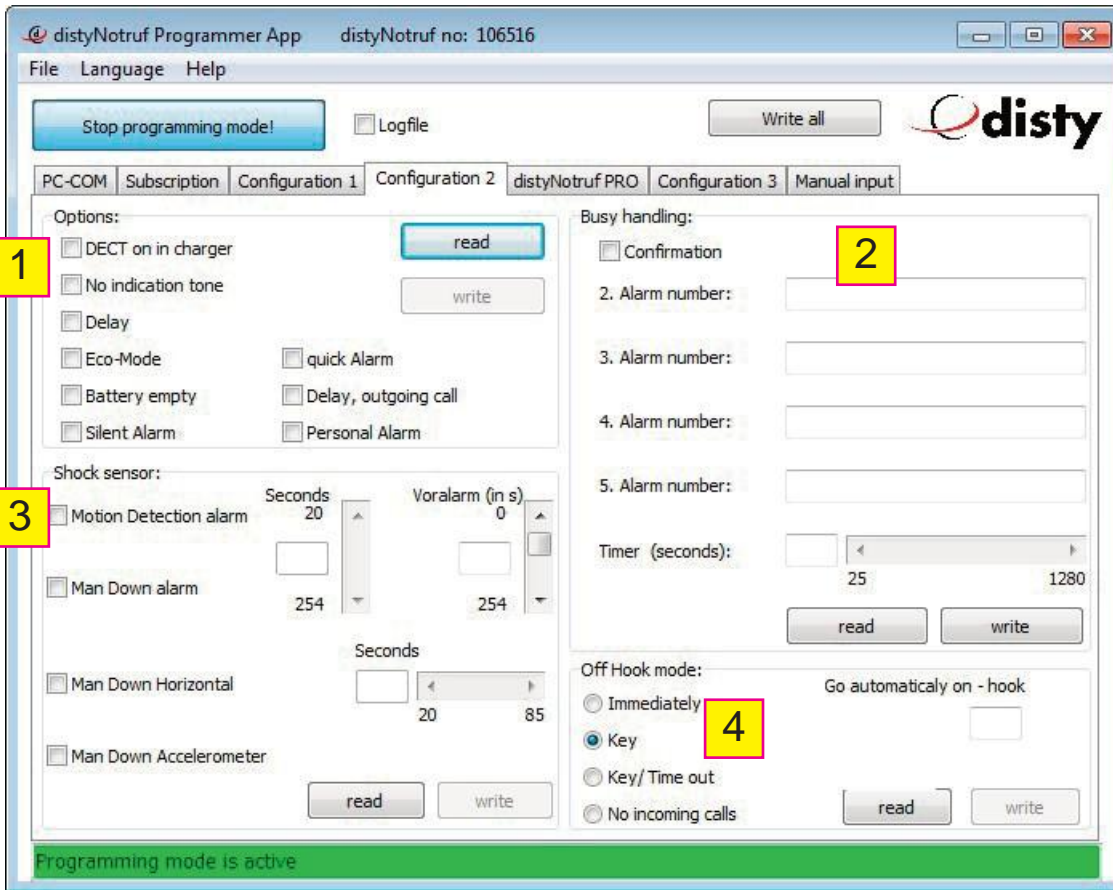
distyNotruf Programmer App distyNotruf no: 106516

File Language Help

Stop programming mode!

Logfile

Write all

disty

PC-COM | Subscription | Configuration 1 | Configuration 2 | distyNotruf PRO | Configuration 3 | Manual input

Options:

1

DECT on in charger

read

No indication tone

write

Delay

Eco-Mode

quick Alarm

Battery empty

Delay, outgoing call

Silent Alarm

Personal Alarm

Busy handling:

Confirmation

2

2. Alarm number:

3. Alarm number:

4. Alarm number:

5. Alarm number:

Timer (seconds):

25

1280

read

write

Shock sensor:

3

Seconds

Voralarm (in s)

Motion Detection alarm

20

0

Man Down alarm

254

254

Seconds

Man Down Horizontal

20

85

Man Down Accelerometer

read

write

Off Hook mode:

Go automaticaly on - hook

Immediately

4

Key

Key/ Time out

No incoming calls

read

write

Programming mode is active